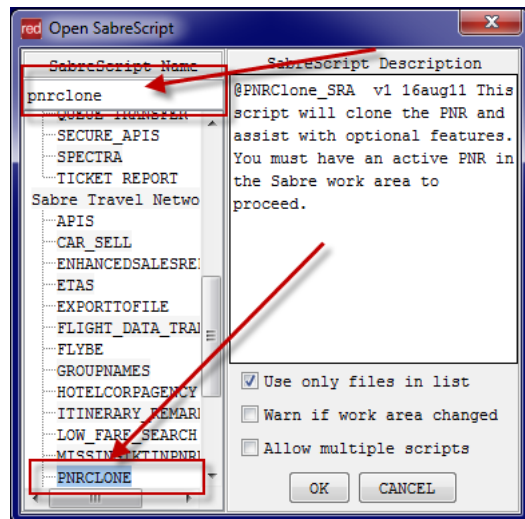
red Open SabreScript

SabreScript Name

pnrclone

QUEUE TRANSFER
SECURE_APIS
SPECTRA
TICKET REPORT
Sabre Travel Netwo
APIS
CAR_SELL
ENHANCEDSALESREI
ETAS
EXPORTTOFILE
FLIGHT_DATA_TRA
FLYBE
GROUPNAMES
HOTELCORPAGENCY
ITINERARY_REMARI
LOW_FARE_SEARCH
MISSINGTKTINPNRI
PNRCLONE

SabreScript Description

@PNRClone_SRA v1 16aug11 This script will clone the PNR and assist with optional features. You must have an active PNR in the Sabre work area to proceed.

Use only files in list
Warn if work area changed
Allow multiple scripts

OK
CANCEL